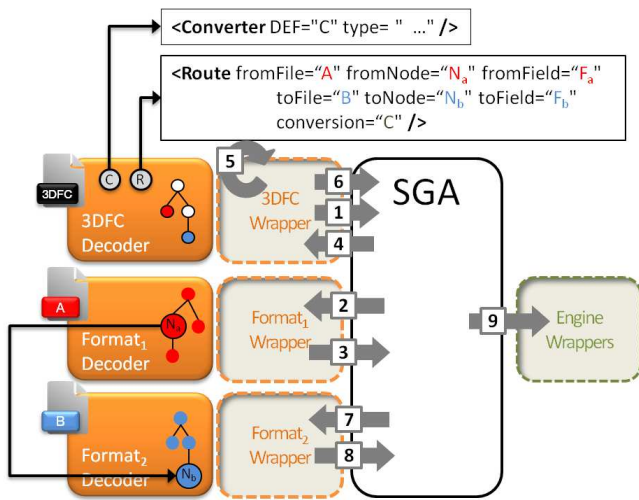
<Converter DEF="C" type= " …" />

<Route fromFile="A" fromNode="$N_a$" fromField="$F_a$" toFile="B" toNode="$N_b$" toField="$F_b$" conversion="C" />

3DFC
C
R
3DFC Decoder
5
3DFC Wrapper
6
1
4
SGA
A
$N_a$
$Format_1$ Decoder
2
$Format_1$ Wrapper
3
9
Engine Wrappers
B
$Format_2$ Decoder
$N_b$
7
$Format_2$ Wrapper
8